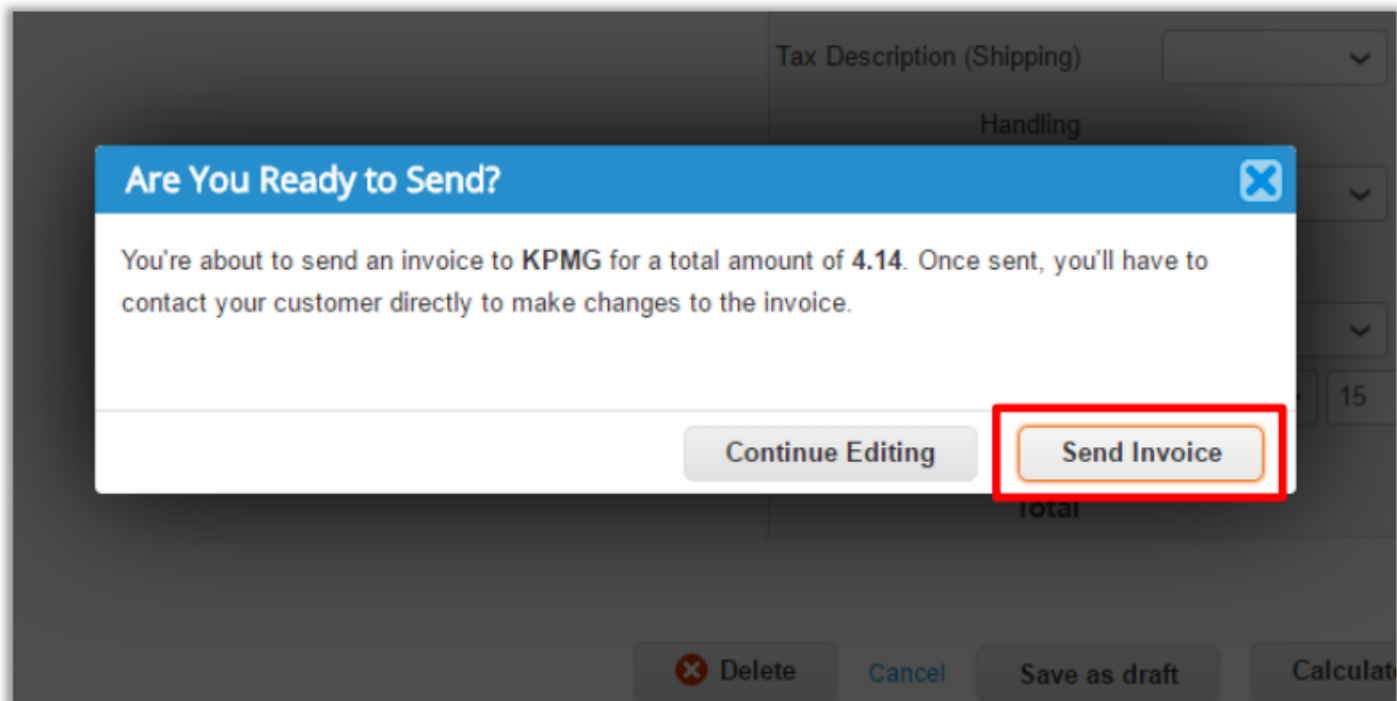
Tax Description (Shipping)

Handling

Are You Ready to Send?

You're about to send an invoice to KPMG for a total amount of 4.14. Once sent, you'll have to contact your customer directly to make changes to the invoice.

15

Continue Editing

Send Invoice

Total

Delete

Cancel

Save as draft

Calculat